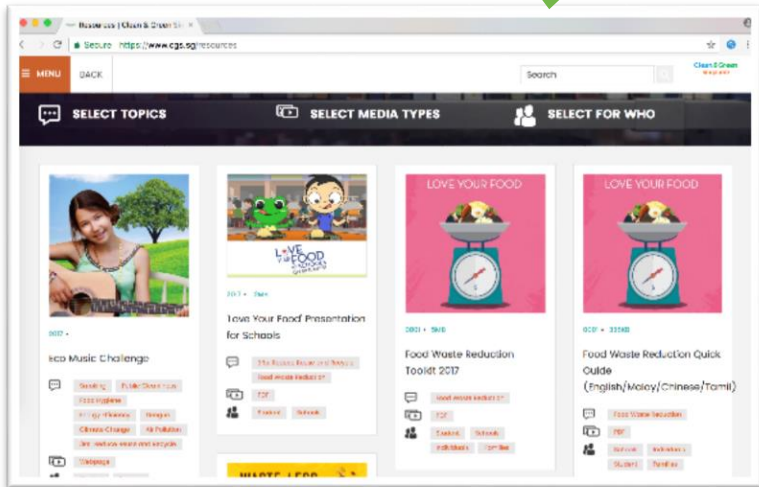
Resources | Clean & Green S

Secure https://www.cgs.sg/resources

MENU BACK

Search

Clean & Green Singapore

SELECT TOPICS

SELECT MEDIA TYPES

SELECT FOR WHO

2017 •

Eco Music Challenge

Recycling Public Cleanliness

Food Hygiene

Energy Efficiency Mosquito

Climate Change Air Pollution

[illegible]

Webpage

2017 • 3MB

'Love Your Food' Presentation for Schools

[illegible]

Food Waste Reduction

PDF

Students Schools

LOVE YOUR FOOD

2017 • 5MB

Food Waste Reduction Toolkit 2017

Food Waste Reduction

PDF

Students Schools

Individuals Families

LOVE YOUR FOOD

2017 • 335KB

Food Waste Reduction Quick Guide (English/Malay/Chinese/Tamil)

Food Waste Reduction

PDF

Schools Individuals

Student Families

WASTE LESS